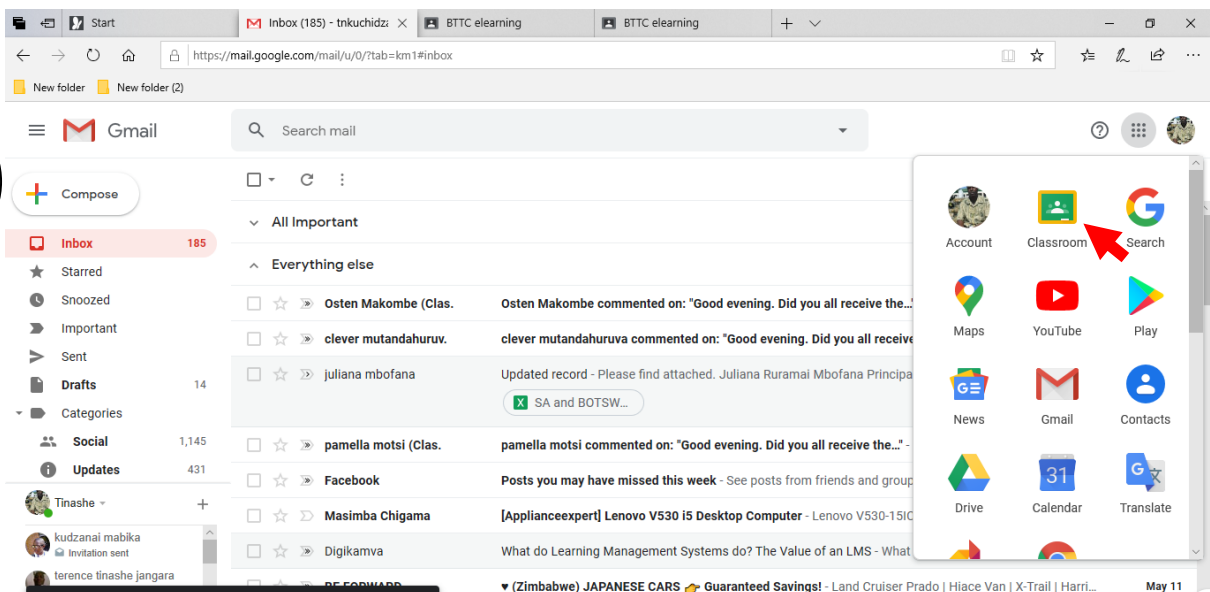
Start
Inbox (185) - tnkuchidz
BTTC elearning
BTTC elearning
https://mail.google.com/mail/u/0/?tab=km1#inbox
New folder
New folder (2)
Gmail
Search mail
Compose
Inbox 185
Starred
Snoozed
Important
Sent
Drafts 14
Categories
Social 1,145
Updates 431
Tinashe
kudzanai mabika
Invitation sent
terence tinashe jangara
All Important
Everything else
Osten Makombe (Clas. Osten Makombe commented on: "Good evening. Did you all receive the..."
clever mutandahuruv. clever mutandahuruva commented on: "Good evening. Did you all receive
juliana mbofana Updated record - Please find attached. Juliana Ruramai Mbofana Principa
SA and BOTSW...
pamella motsi (Clas. pamella motsi commented on: "Good evening. Did you all receive the..." -
Facebook Posts you may have missed this week - See posts from friends and group
Masimba Chigama [Applianceexpert] Lenovo V530 i5 Desktop Computer - Lenovo V530-15IC
Digikamva What do Learning Management Systems do? The Value of an LMS - What
RE FORWARD ♥ (Zimbabwe) JAPANESE CARS Guaranteed Savings! - Land Cruiser Prado | Hiace Van | X-Trail | Harri... May 11
Account
Classroom
Search
Maps
YouTube
Play
News
Gmail
Contacts
Drive
Calendar
Translate